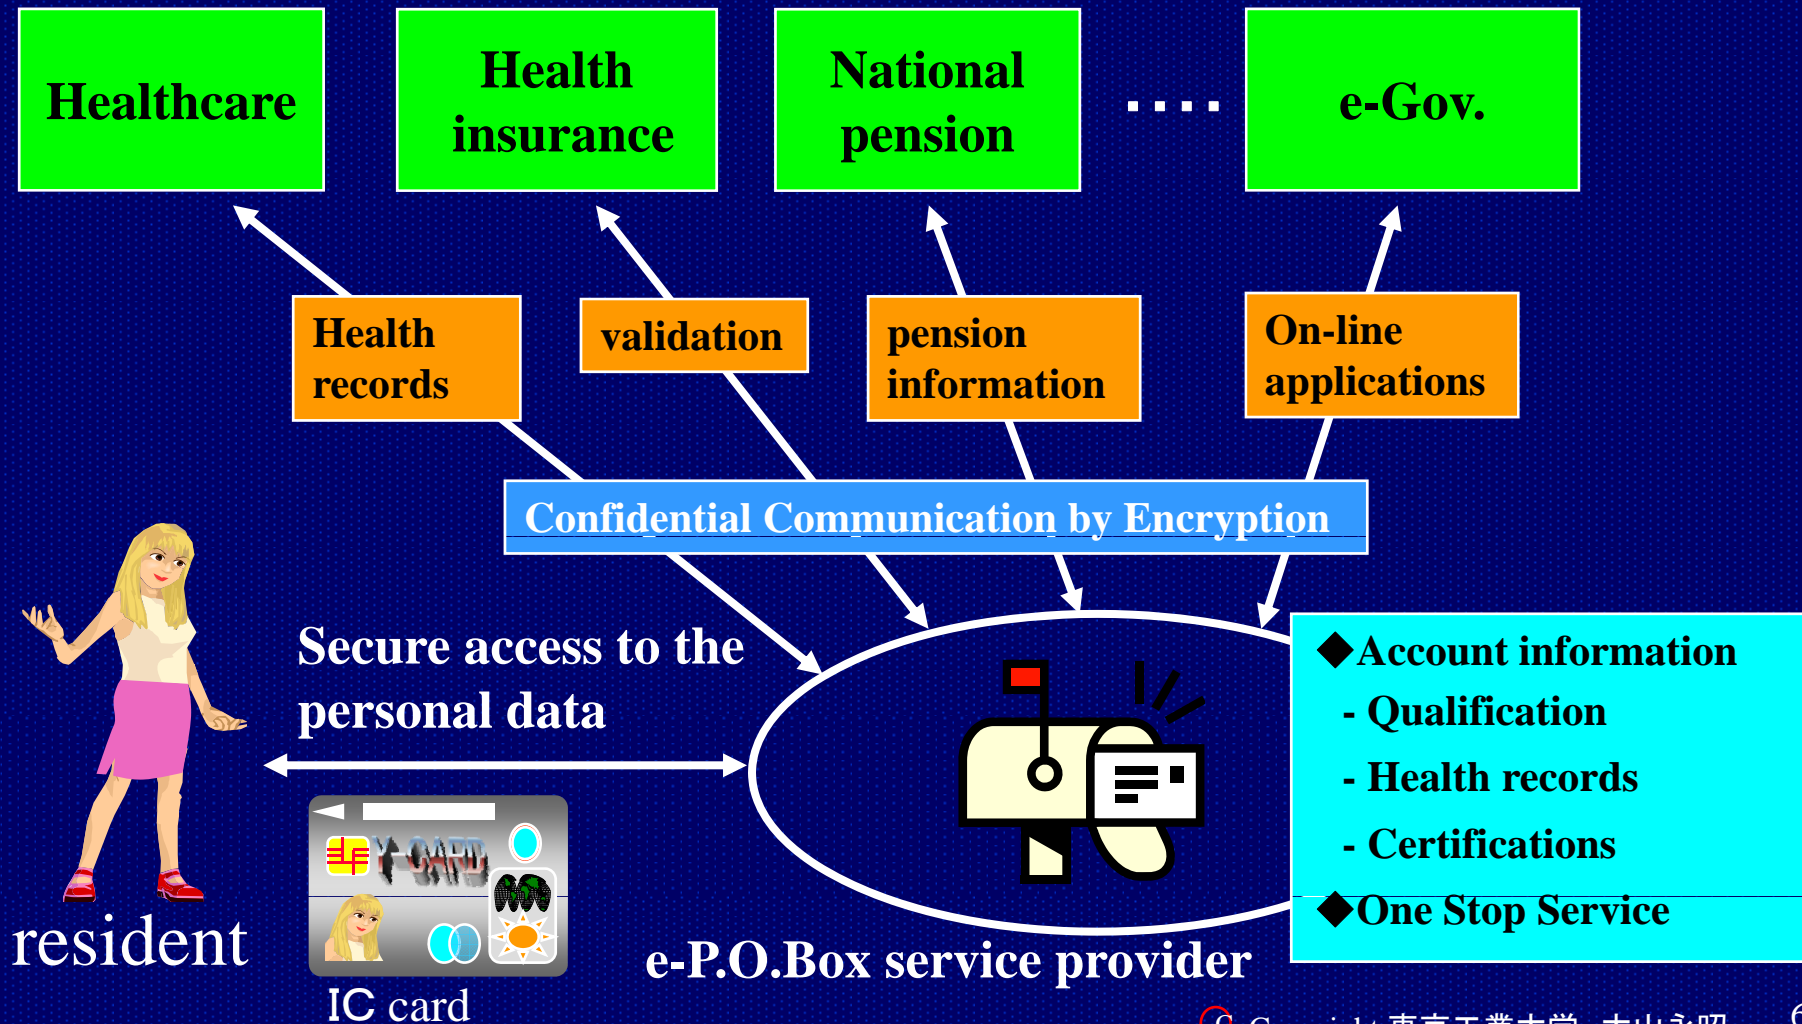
Healthcare

Health insurance

National pension

....

e-Gov.

Health records

validation

pension information

On-line applications

Confidential Communication by Encryption

Secure access to the personal data

◆Account information
- Qualification
- Health records
- Certifications
◆One Stop Service

Y-CARD

resident

IC card

e-P.O.Box service provider

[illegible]